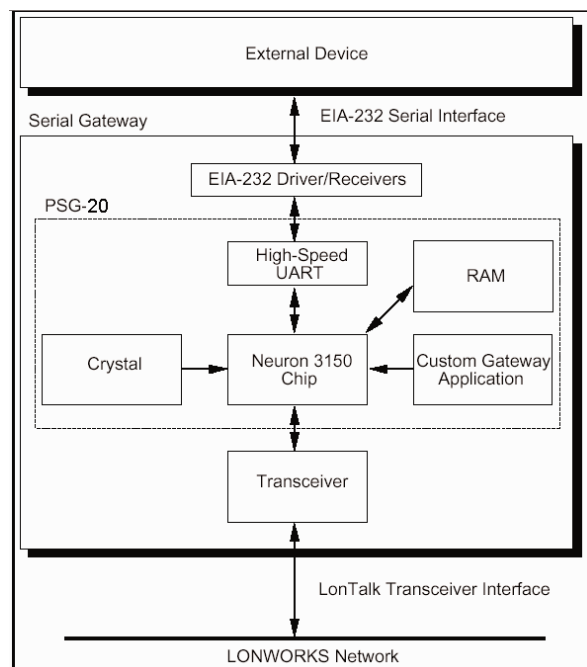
External Device

Serial Gateway

EIA-232 Serial Interface

EIA-232 Driver/Receivers

PSG-20

High-Speed UART

RAM

Crystal

Neuron 3150 Chip

Custom Gateway Application

Transceiver

LonTalk Transceiver Interface

LONWORKS Network